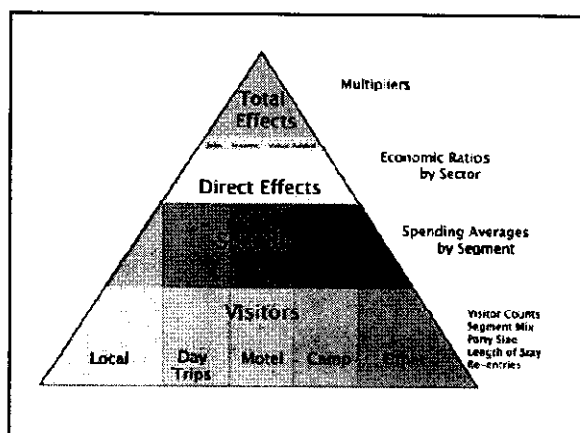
Total Effects

Jobs Income Value Added

Multipliers

Direct Effects

Economic Ratios by Sector

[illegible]

Spending Averages by Segment

Visitors

Local

Day Trips

Motel

Camp

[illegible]

Visitor Counts
Segment Mix
Party Size
Length of Stay
Re-entries